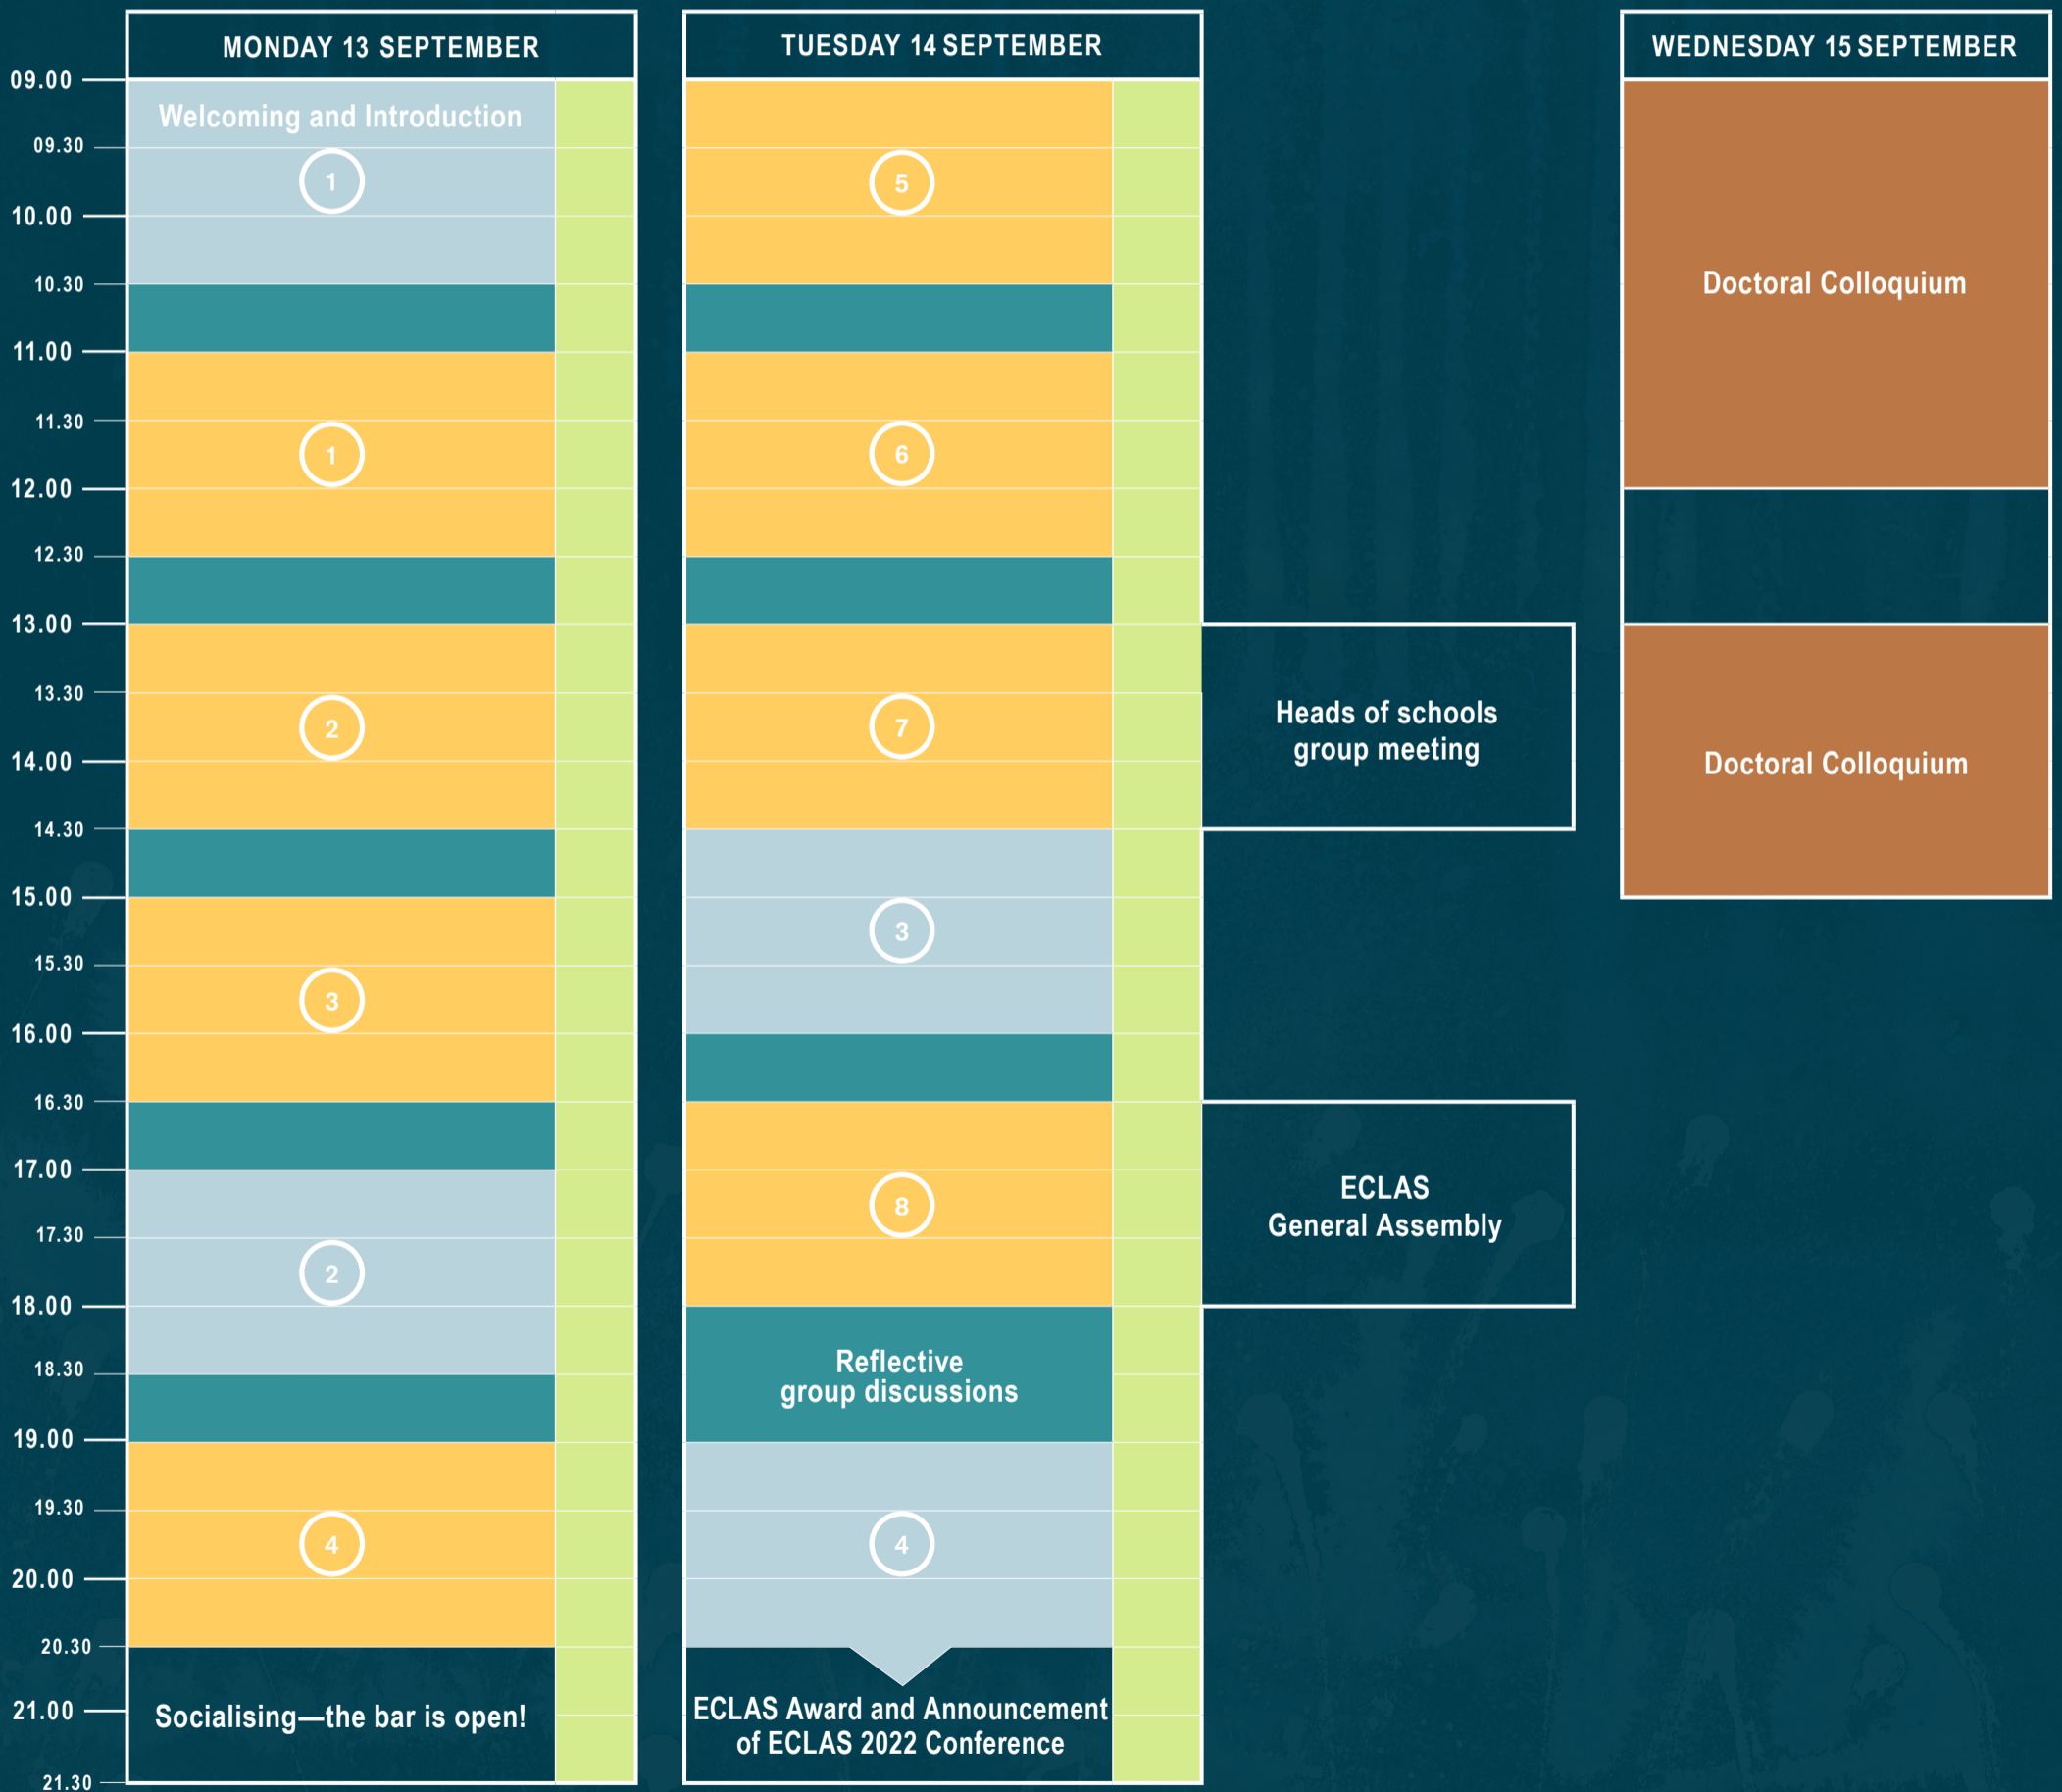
MONDAY 13 SEPTEMBER

TUESDAY 14 SEPTEMBER

WEDNESDAY 15 SEPTEMBER

09.00
09.30
10.00
10.30
11.00
11.30
12.00
12.30
13.00
13.30
14.00
14.30
15.00
15.30
16.00
16.30
17.00
17.30
18.00
18.30
19.00
19.30
20.00
20.30
21.00
21.30

Welcoming and Introduction
1
1
2
3
2
4
Socialising—the bar is open!

5
6
7
3
8
Reflective group discussions
4
ECLAS Award and Announcement of ECLAS 2022 Conference

Heads of schools group meeting

ECLAS General Assembly

Doctoral Colloquium

Doctoral Colloquium